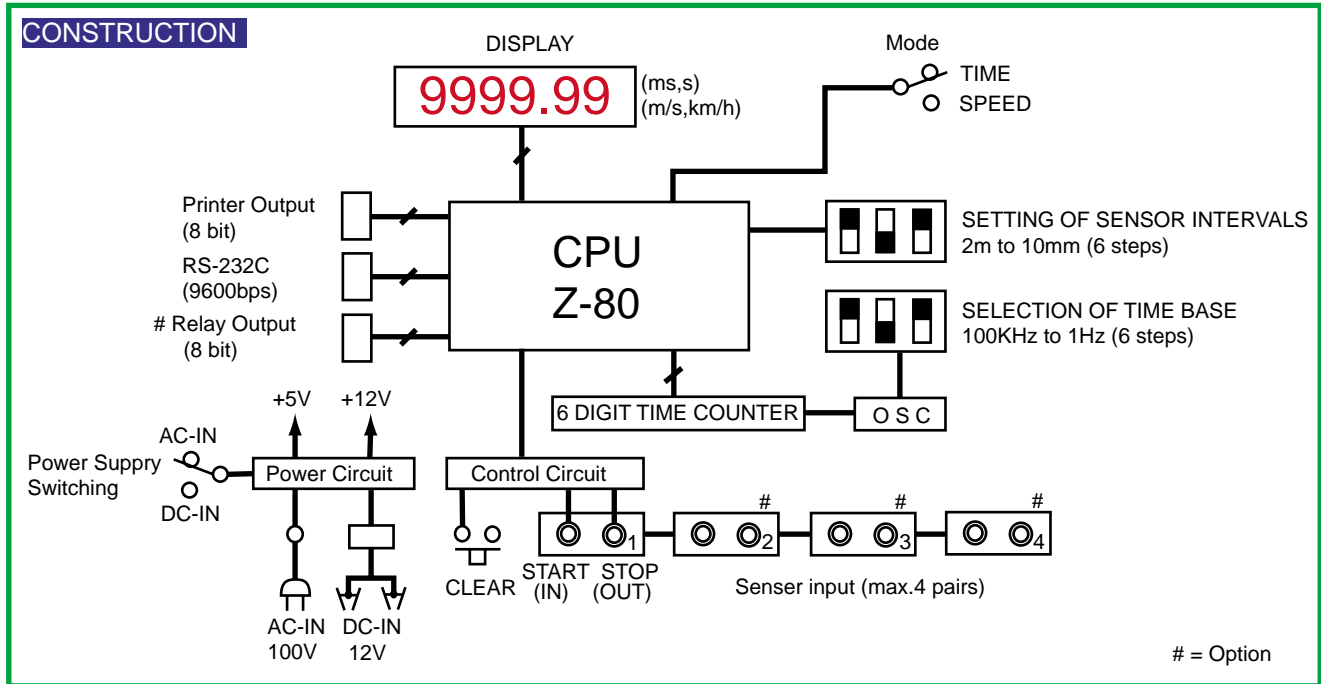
CONSTRUCTION

DISPLAY

9999.99

(ms,s)
(m/s,km/h)

Mode

TIME
SPEED

Printer Output
(8 bit)

RS-232C
(9600bps)

# Relay Output
(8 bit)

CPU
Z-80

SETTING OF SENSOR INTERVALS
2m to 10mm (6 steps)

SELECTION OF TIME BASE
100KHz to 1Hz (6 steps)

6 DIGIT TIME COUNTER

O S C

+5V
+12V

AC-IN

Power Suppry
Switching

DC-IN

Power Circuit

Control Circuit

CLEAR

START
(IN)

STOP
(OUT)

1

#
2

#
3

#
4

Senser input (max.4 pairs)

AC-IN
100V

DC-IN
12V

# = Option